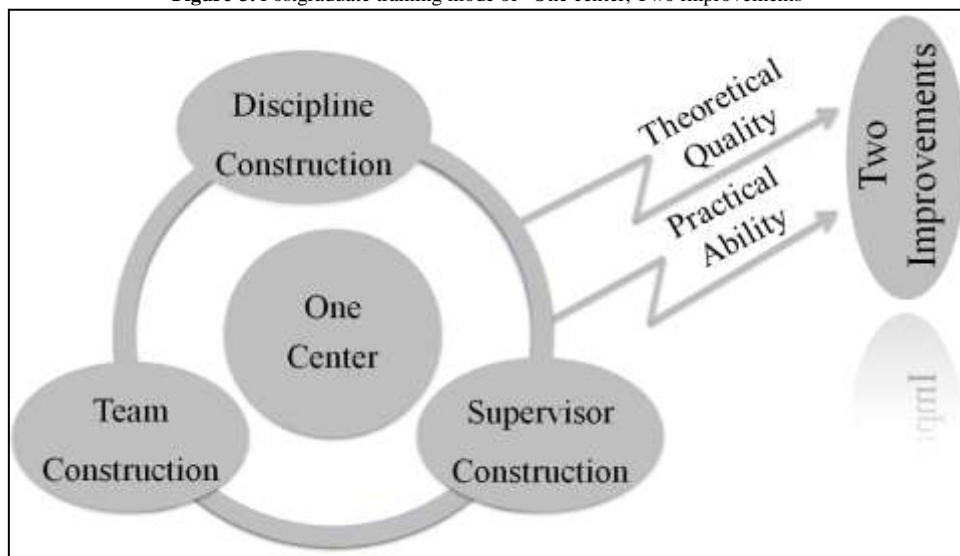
Figure 3. Postgraduate training mode of "One center, Two improvements"

Discipline Construction

Theoretical Quality

Practical Ability

Two Improvements

One Center

Team Construction

Supervisor Construction